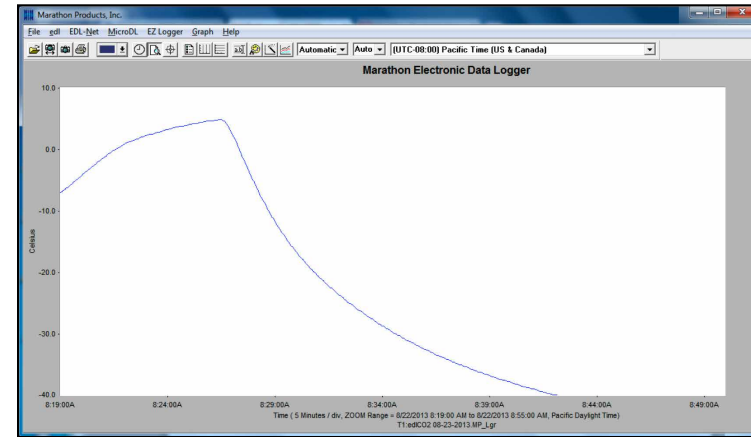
Marathon Products, Inc.

File edl EDL-Net MicroDL EZ Logger Graph Help

Automatic Auto (UTC-08:00) Pacific Time (US & Canada)

Marathon Electronic Data Logger

10.0
0.0
-10.0
-20.0
-30.0
-40.0

Celsius

8:19:00A 8:24:00A 8:29:00A 8:34:00A 8:39:00A 8:44:00A 8:49:00A

Time ( 5 Minutes / div, ZOOM Range = 8/22/2013 8:19:00 AM to 8/22/2013 8:55:00 AM, Pacific Daylight Time)
T1:edlCO2 08-23-2013.MP_Lgr